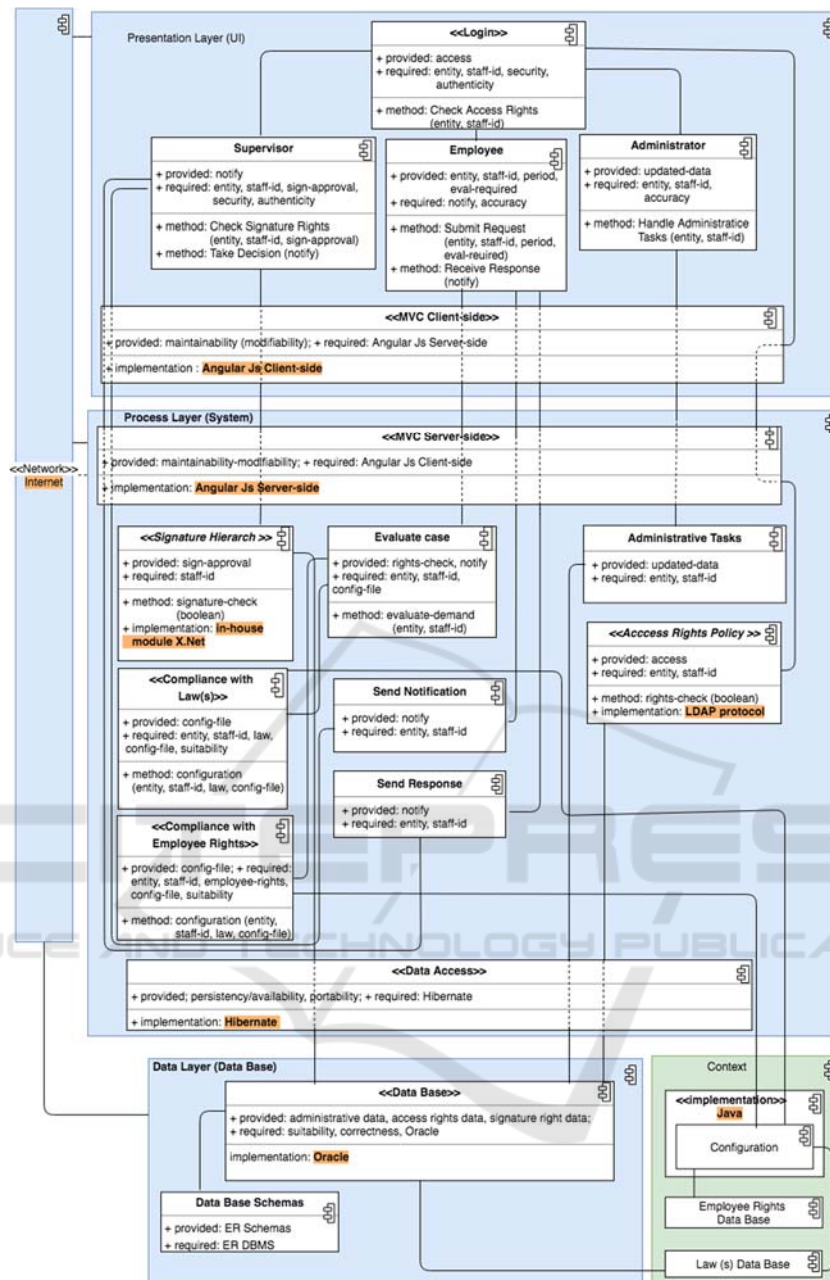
Presentation Layer (UI)

<<Login>>
+ provided: access
+ required: entity, staff-id, security, authenticity
+ method: Check Access Rights (entity, staff-id)

Supervisor
+ provided: notify
+ required: entity, staff-id, sign-approval, security, authenticity
+ method: Check Signature Rights (entity, staff-id, sign-approval)
+ method: Take Decision (notify)

Employee
+ provided: entity, staff-id, period, eval-required
+ required: notify, accuracy
+ method: Submit Request (entity, staff-id, period, eval-reuired)
+ method: Receive Response (notify)

Administrator
+ provided: updated-data
+ required: entity, staff-id, accuracy
+ method: Handle Administratice Tasks (entity, staff-id)

<<MVC Client-side>>
+ provided: maintainability (modifiability); + required: Angular Js Server-side
+ implementation : Angular Js Client-side

<<Network>>
Internet

Process Layer (System)

<<MVC Server-side>>
+ provided: maintainability-modifiability; + required: Angular Js Client-side
+ implementation: Angular Js Server-side

<<Signature Hierarch >>
+ provided: sign-approval
+ required: staff-id
+ method: signature-check (boolean)
+ implementation: In-house module X.Net

Evaluate case
+ provided: rights-check, notify
+ required: entity, staff-id, config-file
+ method: evaluate-demand (entity, staff-id)

Administrative Tasks
+ provided: updated-data
+ required: entity, staff-id

<<Acccess Rights Policy >>
+ provided: access
+ required: entity, staff-id
+ method: rights-check (boolean)
+ implementation: LDAP protocol

<<Compliance with Law(s)>>
+ provided: config-file
+ required: entity, staff-id, law, config-file, suitability
+ method: configuration (entity, staff-id, law, config-file)

Send Notification
+ provided: notify
+ required: entity, staff-id

Send Response
+ provided: notify
+ required: entity, staff-id

<<Compliance with Employee Rights>>
+ provided: config-file; + required: entity, staff-id, employee-rights, config-file, suitability
+ method: configuration (entity, staff-id, law, config-file)

<<Data Access>>
+ provided; persistency/availability, portability; + required: Hibernate
+ implementation: Hibernate

Data Layer (Data Base)

<<Data Base>>
+ provided: administrative data, access rights data, signature right data;
+ required: suitability, correctness, Oracle
implementation: Oracle

Data Base Schemas
+ provided: ER Schemas
+ required: ER DBMS

Context
<<implementation>>
Java
Configuration
Employee Rights Data Base
Law (s) Data Base